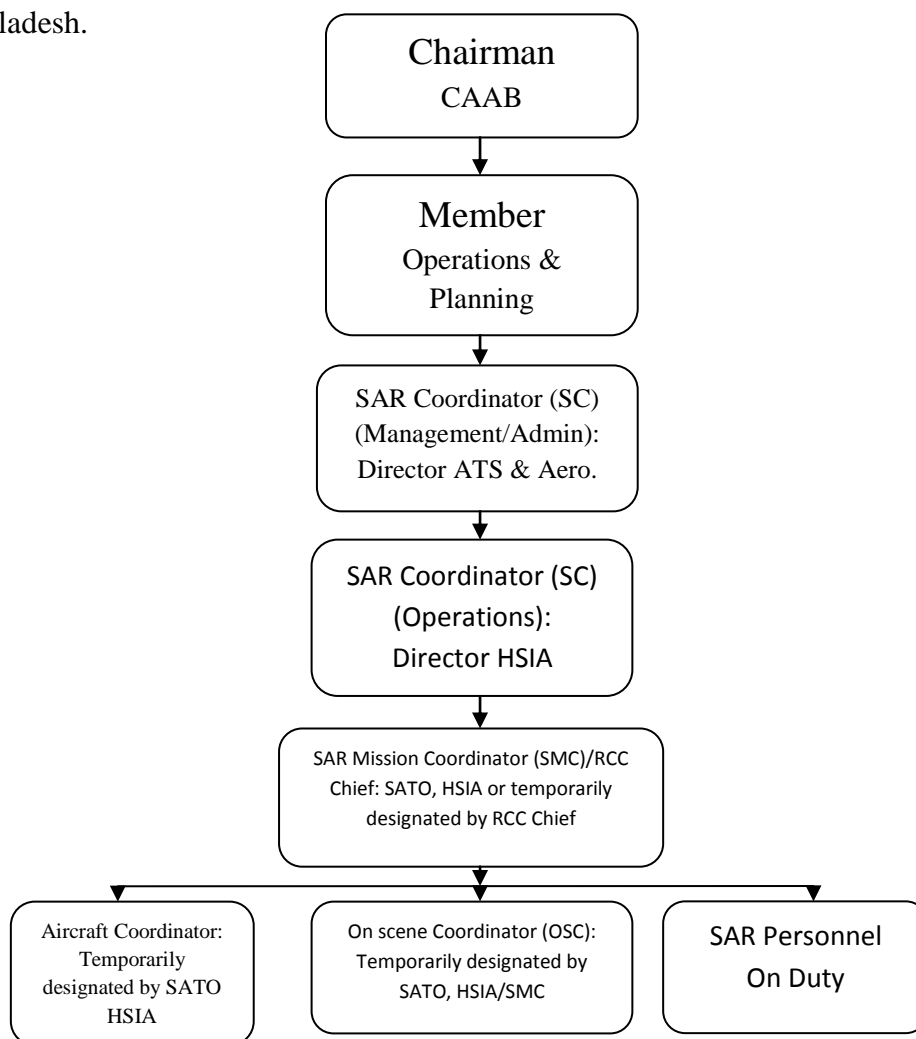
ladesh.

Chairman
CAAB

Member
Operations & Planning

SAR Coordinator (SC) (Management/Admin): Director ATS & Aero.

SAR Coordinator (SC) (Operations): Director HSIA

SAR Mission Coordinator (SMC)/RCC Chief: SATO, HSIA or temporarily designated by RCC Chief

Aircraft Coordinator: Temporarily designated by SATO HSIA

On scene Coordinator (OSC): Temporarily designated by SATO, HSIA/SMC

SAR Personnel On Duty